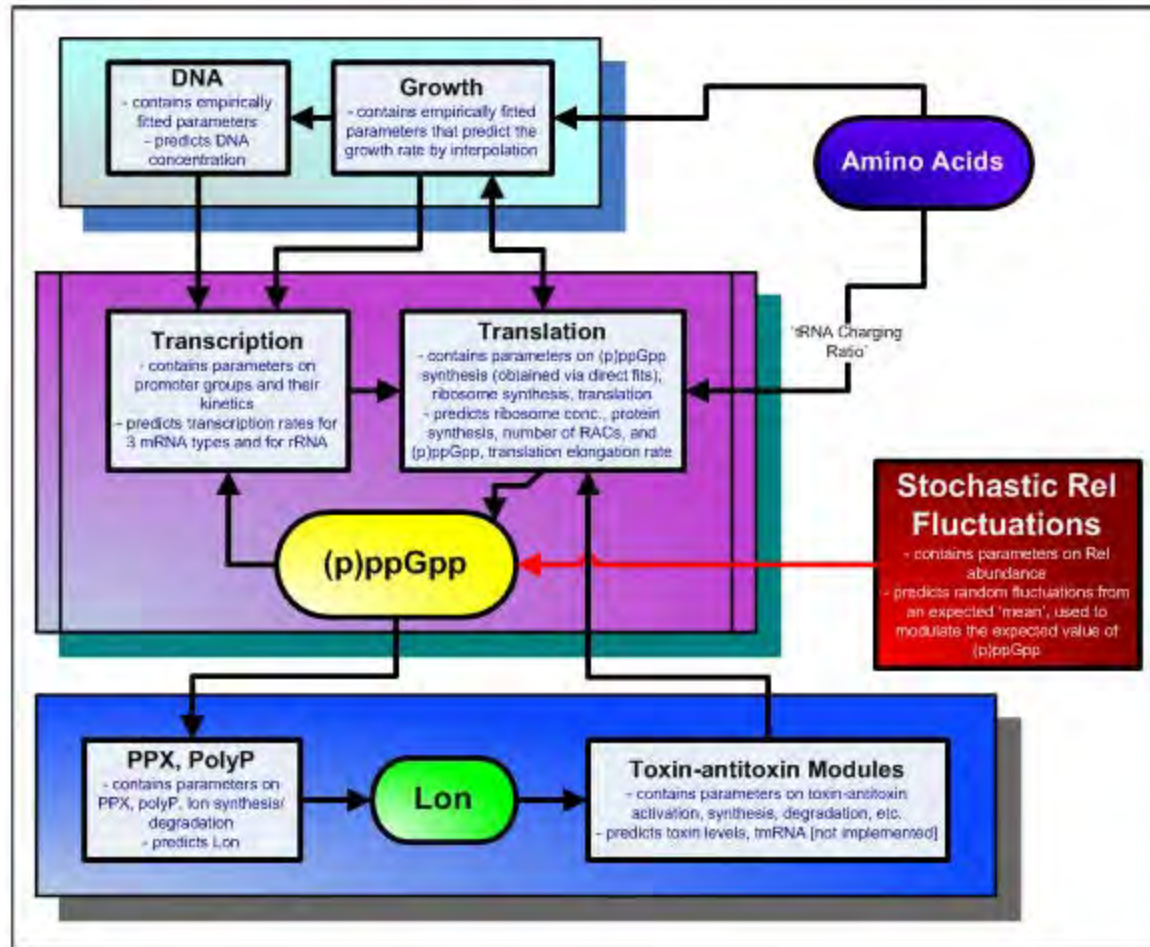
DNA
- contains empirically fitted parameters
- predicts DNA concentration

Growth
- contains empirically fitted parameters that predict the growth rate by interpolation

Amino Acids

'tRNA Charging Ratio'

Transcription
- contains parameters on promoter groups and their kinetics
- predicts transcription rates for 3 mRNA types and for rRNA

Translation
- contains parameters on (p)ppGpp synthesis (obtained via direct fits), ribosome synthesis, translation
- predicts ribosome conc., protein synthesis, number of RACs, and (p)ppGpp, translation elongation rate

(p)ppGpp

Stochastic Rel Fluctuations
- contains parameters on Rel abundance
- predicts random fluctuations from an expected 'mean', used to modulate the expected value of (p)ppGpp

PPX, PolyP
- contains parameters on PPX, polyP, lon synthesis/ degradation
- predicts Lon

Lon

Toxin-antitoxin Modules
- contains parameters on toxin-antitoxin activation, synthesis, degradation, etc.
- predicts toxin levels, tmRNA [not implemented]